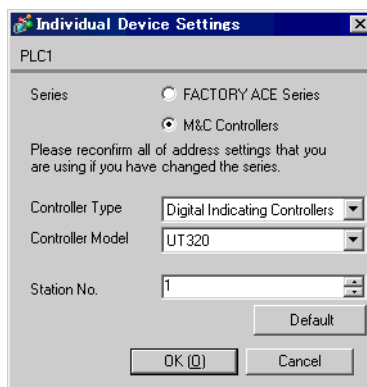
Individual Device Settings

PLC1

Series
FACTORY ACE Series
M&C Controllers

Please reconfirm all of address settings that you are using if you have changed the series.

Controller Type
Digital Indicating Controllers

Controller Model
UT320

Station No.
1

Default

OK (O)
Cancel